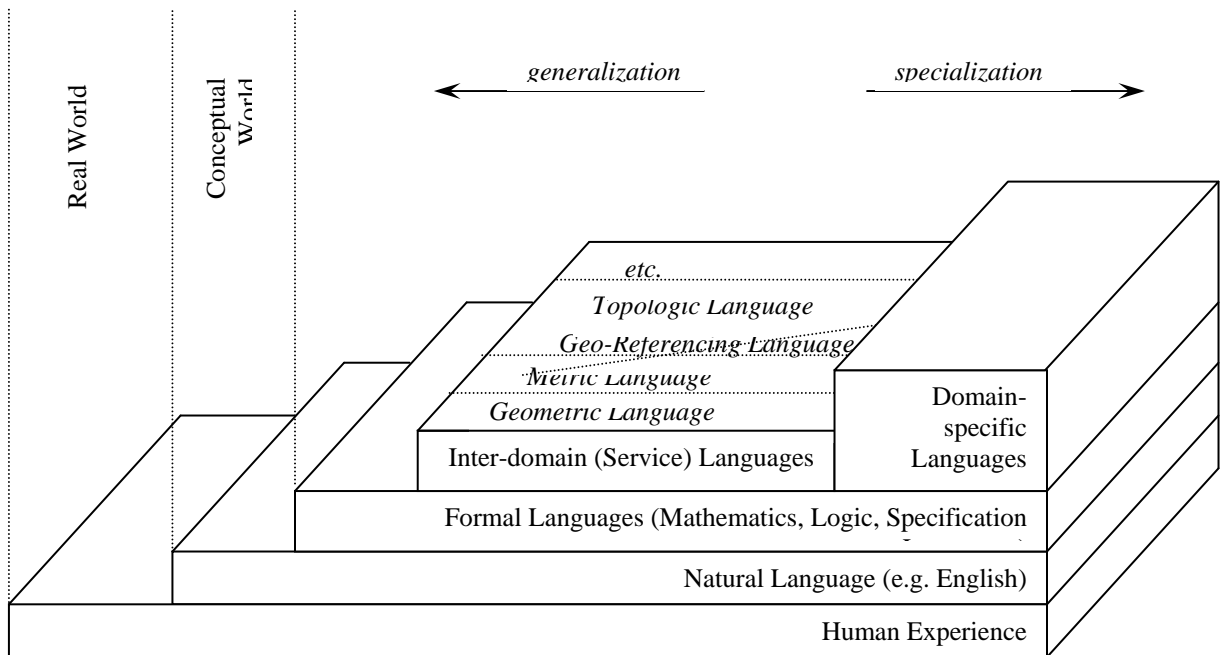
Real World

Conceptual World

generalization

specialization

etc.

Topologic Language

Geo-Referencing Language

Metric Language

Geometric Language

Inter-domain (Service) Languages

Domain-specific Languages

Formal Languages (Mathematics, Logic, Specification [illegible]

Natural Language (e.g. English)

Human Experience